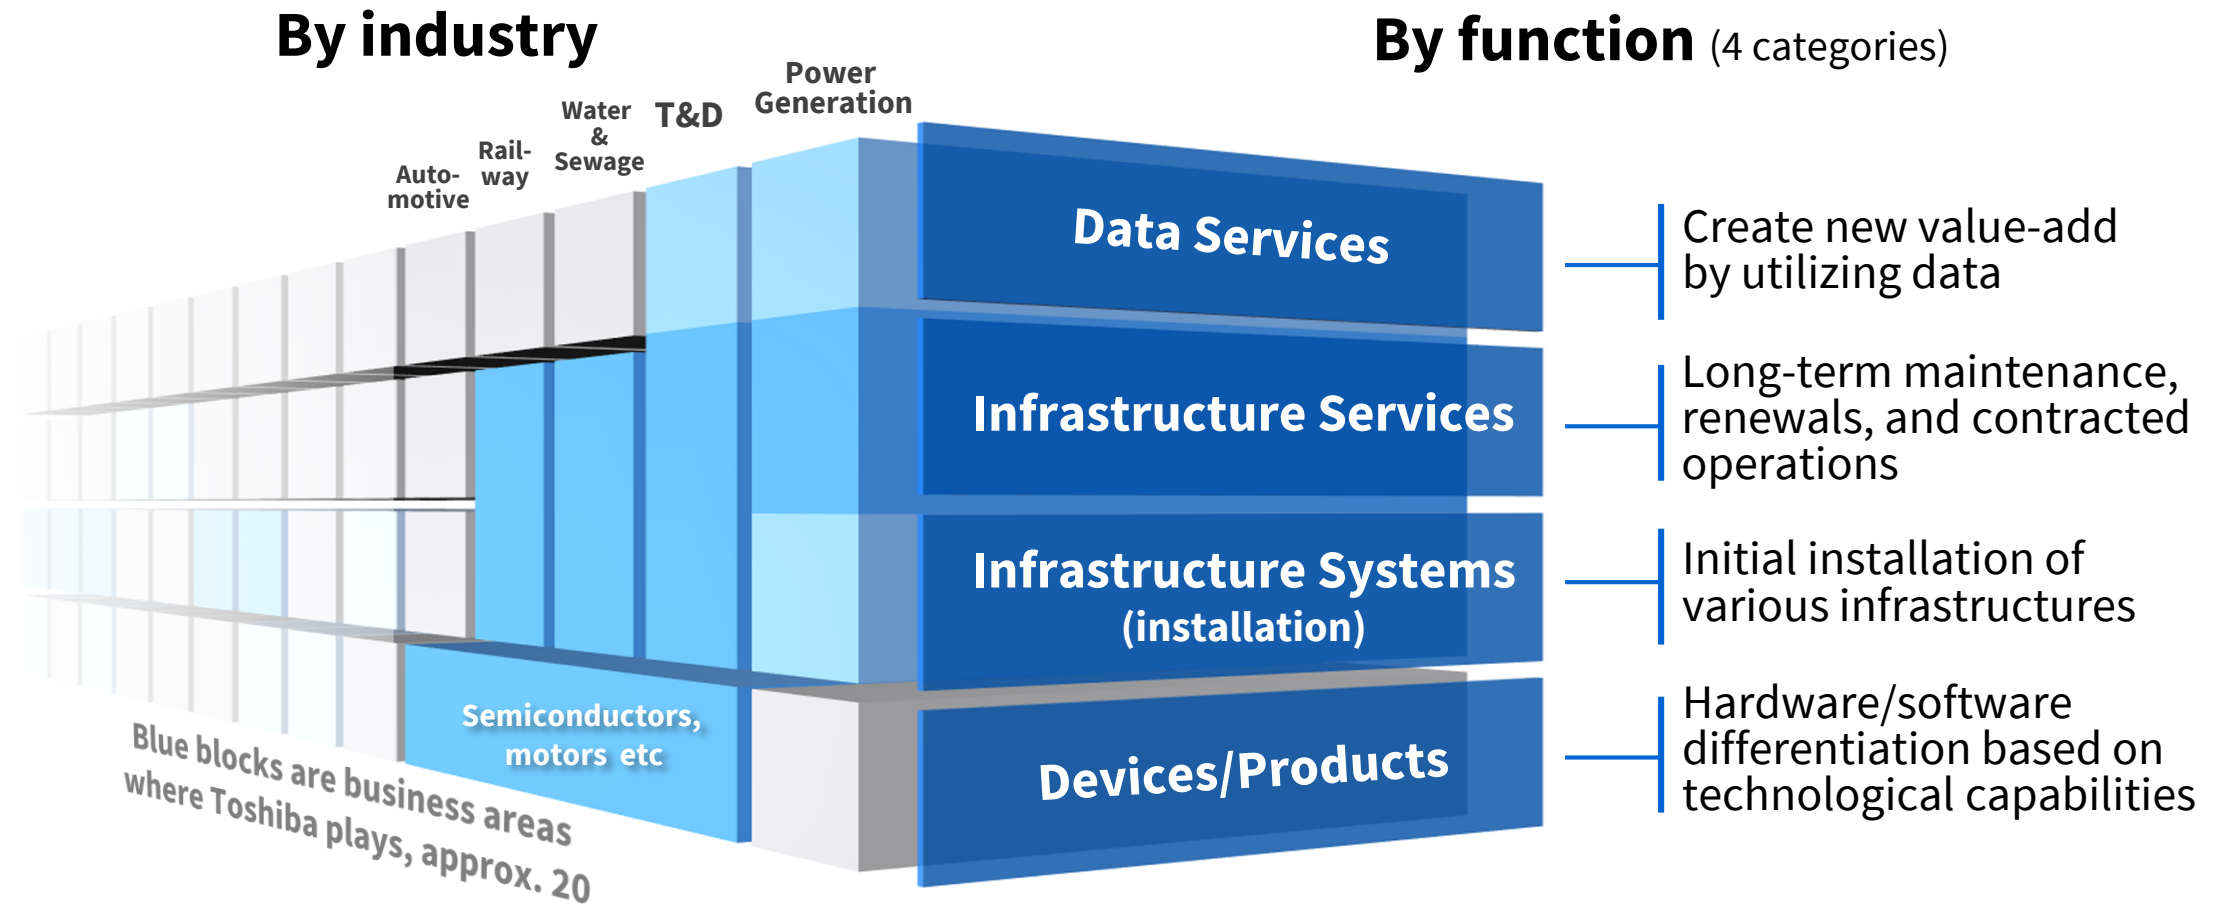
By industry

By function (4 categories)

Auto-motive

Railway

Water & Sewage

T&D

Power Generation

Data Services

Infrastructure Services

Infrastructure Systems (installation)

Devices/Products

Semiconductors, motors etc

Blue blocks are business areas where Toshiba plays, approx. 20

Create new value-add by utilizing data

Long-term maintenance, renewals, and contracted operations

Initial installation of various infrastructures

Hardware/software differentiation based on technological capabilities